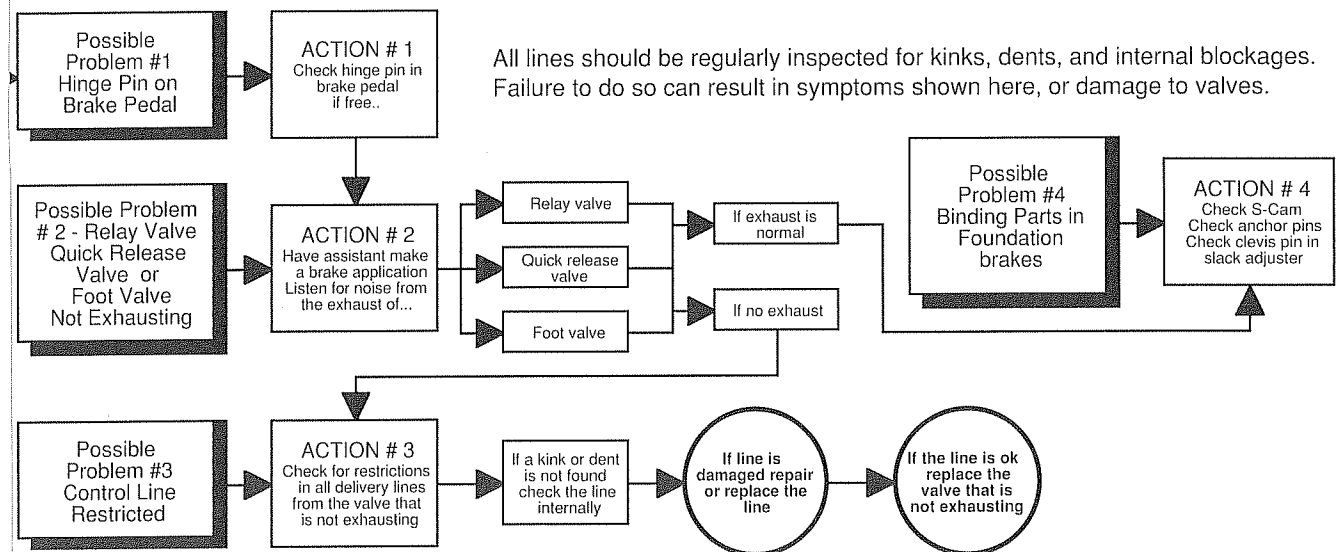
Possible Problem #1 Hinge Pin on Brake Pedal

ACTION # 1
Check hinge pin in brake pedal if free..

All lines should be regularly inspected for kinks, dents, and internal blockages. Failure to do so can result in symptoms shown here, or damage to valves.

Possible Problem # 2 - Relay Valve Quick Release Valve or Foot Valve Not Exhausting

ACTION # 2
Have assistant make a brake application Listen for noise from the exhaust of...

Relay valve

Quick release valve

Foot valve

If exhaust is normal

If no exhaust

Possible Problem #4 Binding Parts in Foundation brakes

ACTION # 4
Check S-Cam
Check anchor pins
Check clevis pin in slack adjuster

Possible Problem #3 Control Line Restricted

ACTION # 3
Check for restrictions in all delivery lines from the valve that is not exhausting

If a kink or dent is not found check the line internally

If line is damaged repair or replace the line

If the line is ok replace the valve that is not exhausting